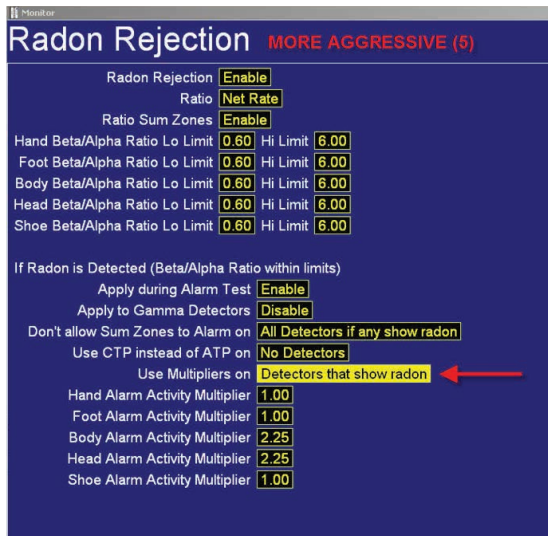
Monitor

Radon Rejection MORE AGGRESSIVE (5)

Radon Rejection Enable
Ratio Net Rate
Ratio Sum Zones Enable
Hand Beta/Alpha Ratio Lo Limit 0.60 Hi Limit 6.00
Foot Beta/Alpha Ratio Lo Limit 0.60 Hi Limit 6.00
Body Beta/Alpha Ratio Lo Limit 0.60 Hi Limit 6.00
Head Beta/Alpha Ratio Lo Limit 0.60 Hi Limit 6.00
Shoe Beta/Alpha Ratio Lo Limit 0.60 Hi Limit 6.00

If Radon is Detected (Beta/Alpha Ratio within limits)
Apply during Alarm Test Enable
Apply to Gamma Detectors Disable
Don't allow Sum Zones to Alarm on All Detectors if any show radon
Use CTP instead of ATP on No Detectors
Use Multipliers on Detectors that show radon
Hand Alarm Activity Multiplier 1.00
Foot Alarm Activity Multiplier 1.00
Body Alarm Activity Multiplier 2.25
Head Alarm Activity Multiplier 2.25
Shoe Alarm Activity Multiplier 1.00